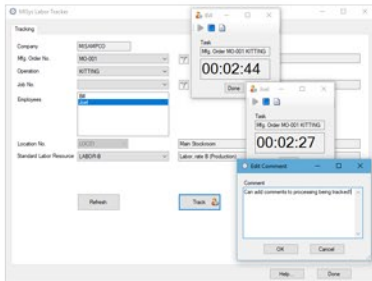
MISys Labor Tracker

Tracking

Company MISAMPCO

Mfg. Order No. MO-001

Operation KITTING

Job No.

Employees Bill Joel

Location No. LOC01 Main Stockroom

Standard Labor Resource LABOR-B Labor, rate B (Production)

Refresh

Track

Help

Done

Bill

Task

Mfg. Order MO-001 KITTING

00:02:44

Done

Joel

Task

Mfg. Order MO-001 KITTING

00:02:27

Edit Comment

Comment

Can add comments to processing being tracked

OK

Cancel